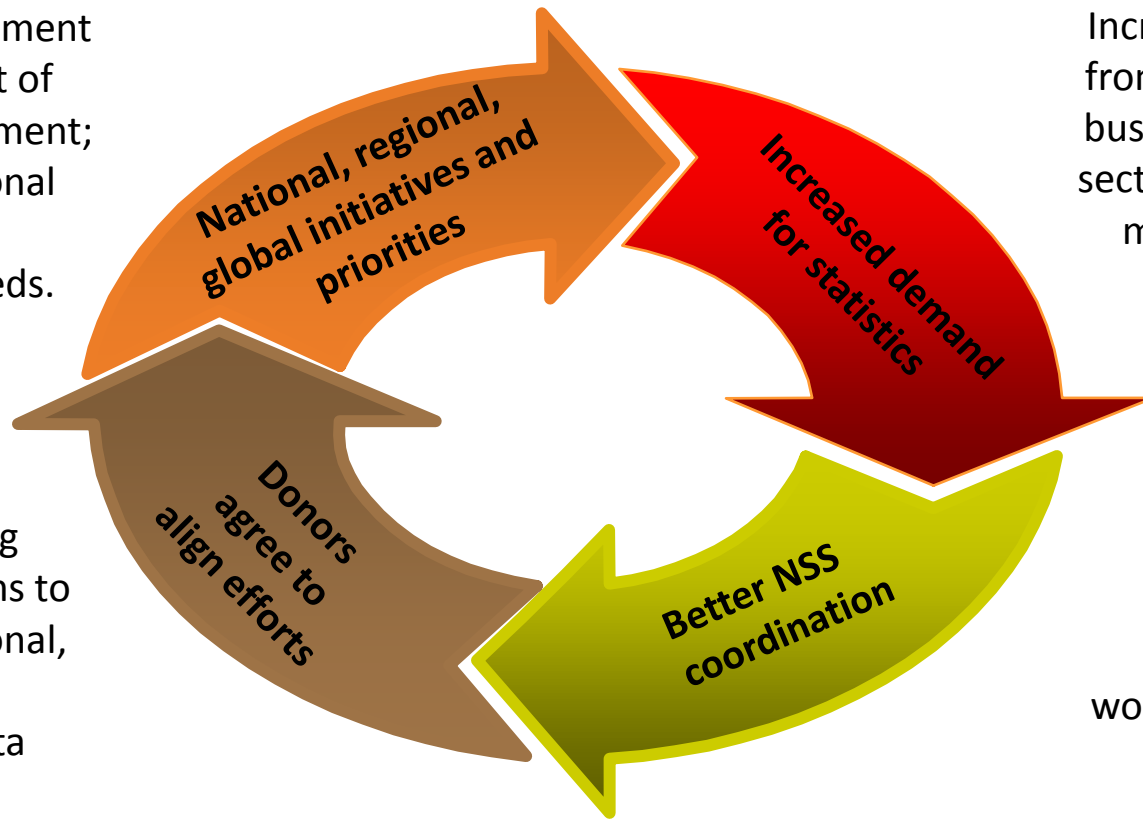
ment
t of
ment;
onal

eds.

National, regional, global initiatives and priorities

Incr
fron
bus
sect
m

Increased demand for statistics

g
ns to
onal,

ta

Donors agree to align efforts

Better NSS coordination

wo